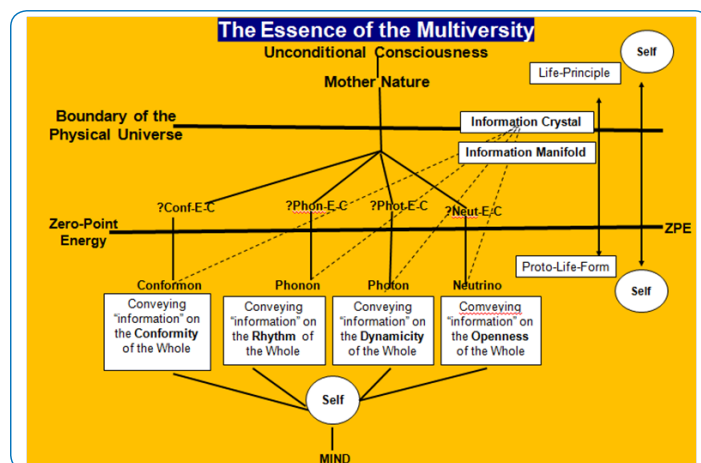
The Essence of the Multiversity

Unconditional Consciousness

Self

Life-Principle

Mother Nature

Boundary of the Physical Universe

Information Crystal

Information Manifold

?Conf-E-C

?Phon-E-C

?Phot-E-C

?Neut-E-C

Zero-Point Energy

ZPE

Proto-Life-Form

Self

Conformon

Phonon

Photon

Neutrino

Conveying "information" on the **Conformity** of the Whole

Conveying "information" on the **Rhythm** of the Whole

Conveying "information" on the **Dynamicity** of the Whole

Comveying "information" on the **Openness** of the Whole

Self

MIND